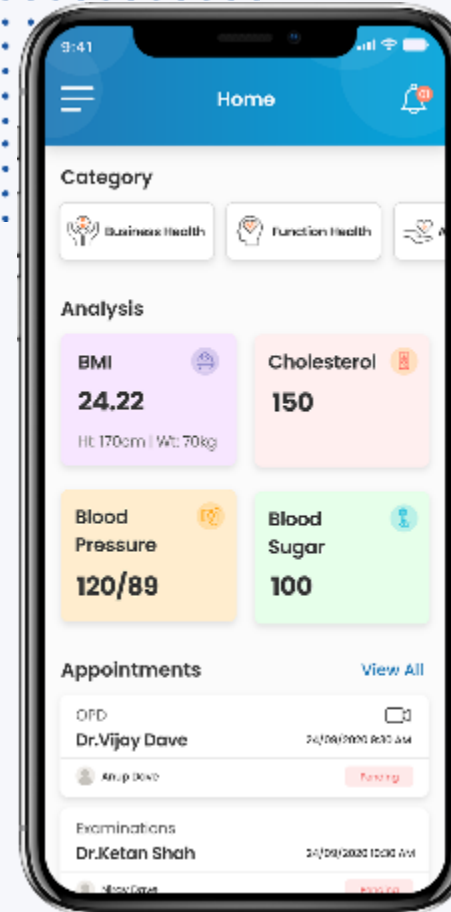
9:41

Home

01

Category

Business Health

Function Health

Analysis

BMI

24.22

Ht: 170cm | Wt: 70kg

Cholesterol

150

Blood Pressure

120/89

Blood Sugar

100

Appointments

View All

OPD

Dr.Vijay Dave

24/09/2020 8:30 AM

Anup Dave

Pending

Examinations

Dr.Ketan Shah

24/09/2020 10:00 AM

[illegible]

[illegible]